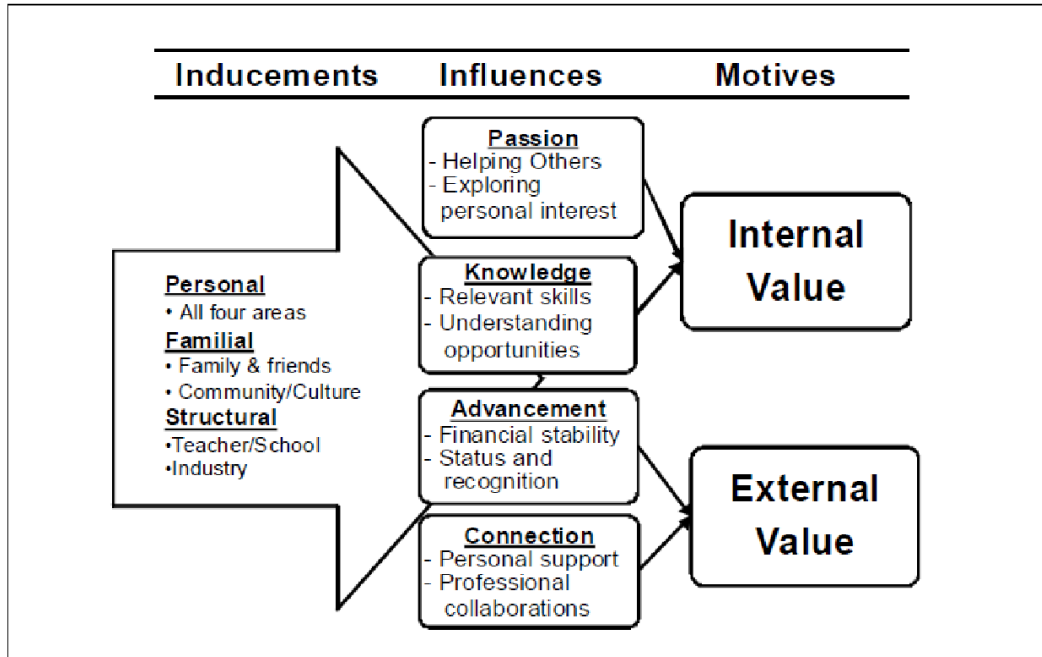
Inducements Influences Motives

Personal
• All four areas
Familial
• Family & friends
• Community/Culture
Structural
•Teacher/School
•Industry

Passion
- Helping Others
- Exploring personal interest

Knowledge
- Relevant skills
- Understanding opportunities

Advancement
- Financial stability
- Status and recognition

Connection
- Personal support
- Professional collaborations

Internal Value

External Value